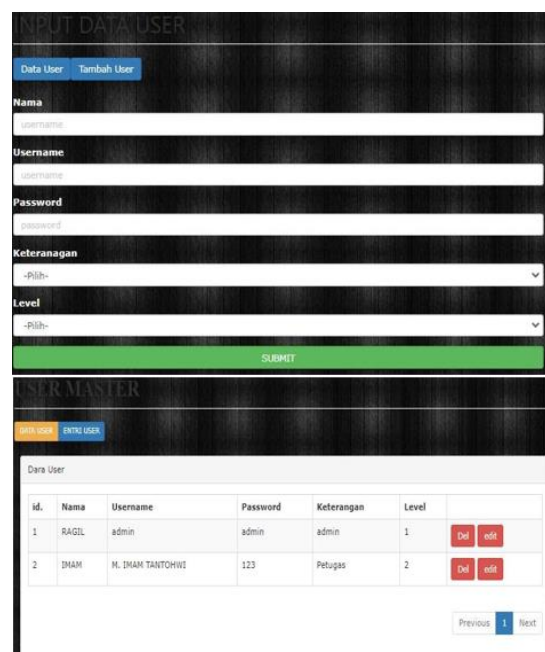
INPUT DATA USER

Data User Tambah User

Nama

username

Username

username

Password

password

Keteranagan

-Pilih-

Level

-Pilih-

SUBMIT

USER MASTER

DATA USER ENTRI USER

Dara User

| id. | Nama | Username | Password | Keterangan | Level | |
|---|---|---|---|---|---|---|
| 1 | RAGIL | admin | admin | admin | 1 | Del edit |
| 2 | IMAM | M. IMAM TANTOHWI | 123 | Petugas | 2 | Del edit |

Previous 1 Next